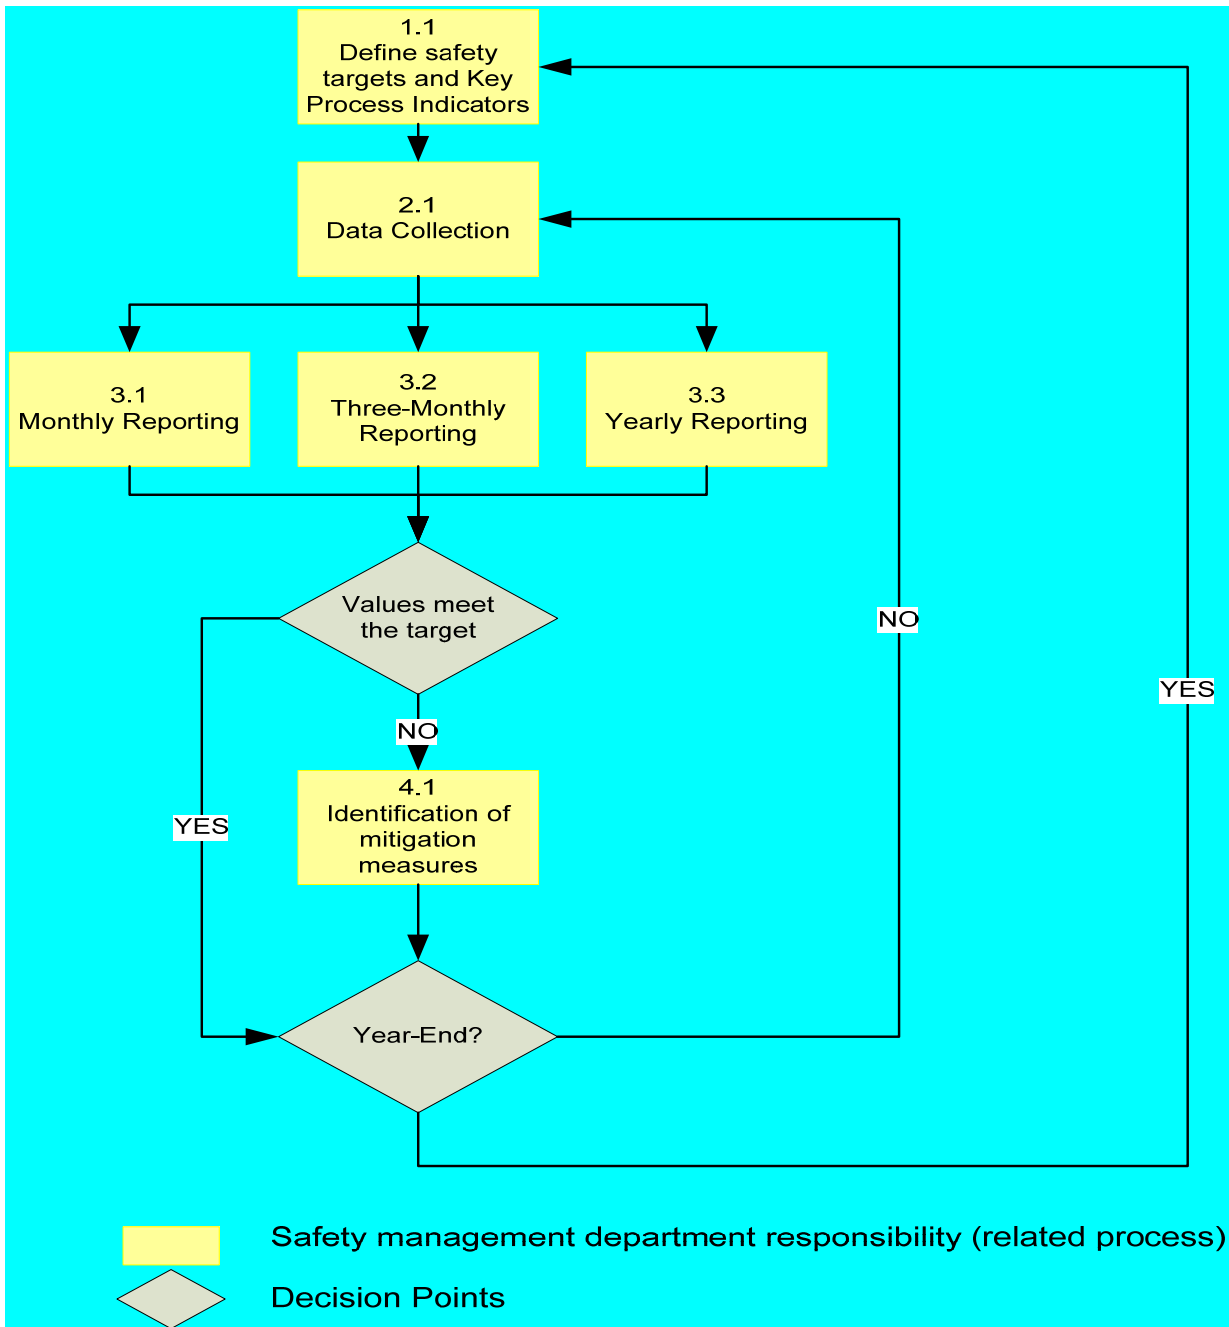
1.1
Define safety targets and Key Process Indicators

2.1
Data Collection

3.1
Monthly Reporting

3.2
Three-Monthly Reporting

3.3
Yearly Reporting

Values meet the target

NO

4.1
Identification of mitigation measures

YES

Year-End?

NO

YES

Safety management department responsibility (related process)

Decision Points